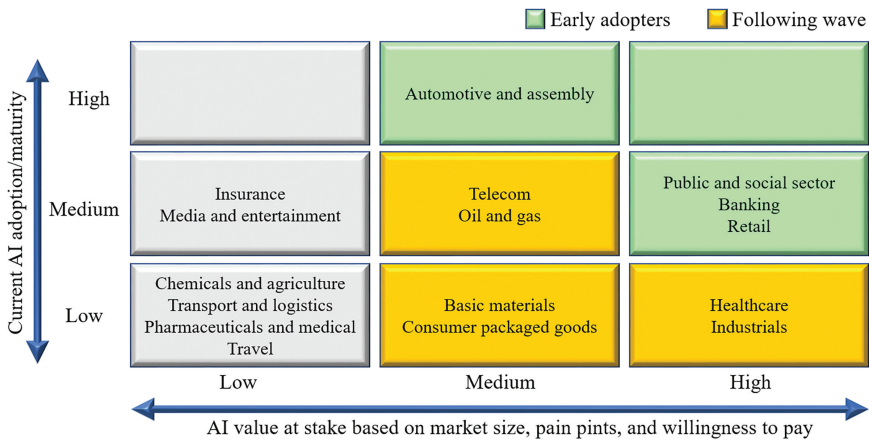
Early adopters
Following wave

Current AI adoption/maturity

High
Medium
Low

| | Low | Medium | High |
|---|---|---|---|
| High | | Automotive and assembly | |
| Medium | Insurance Media and entertainment | Telecom Oil and gas | Public and social sector Banking Retail |
| Low | Chemicals and agriculture Transport and logistics Pharmaceuticals and medical Travel | Basic materials Consumer packaged goods | Healthcare Industrials |

AI value at stake based on market size, pain pints, and willingness to pay